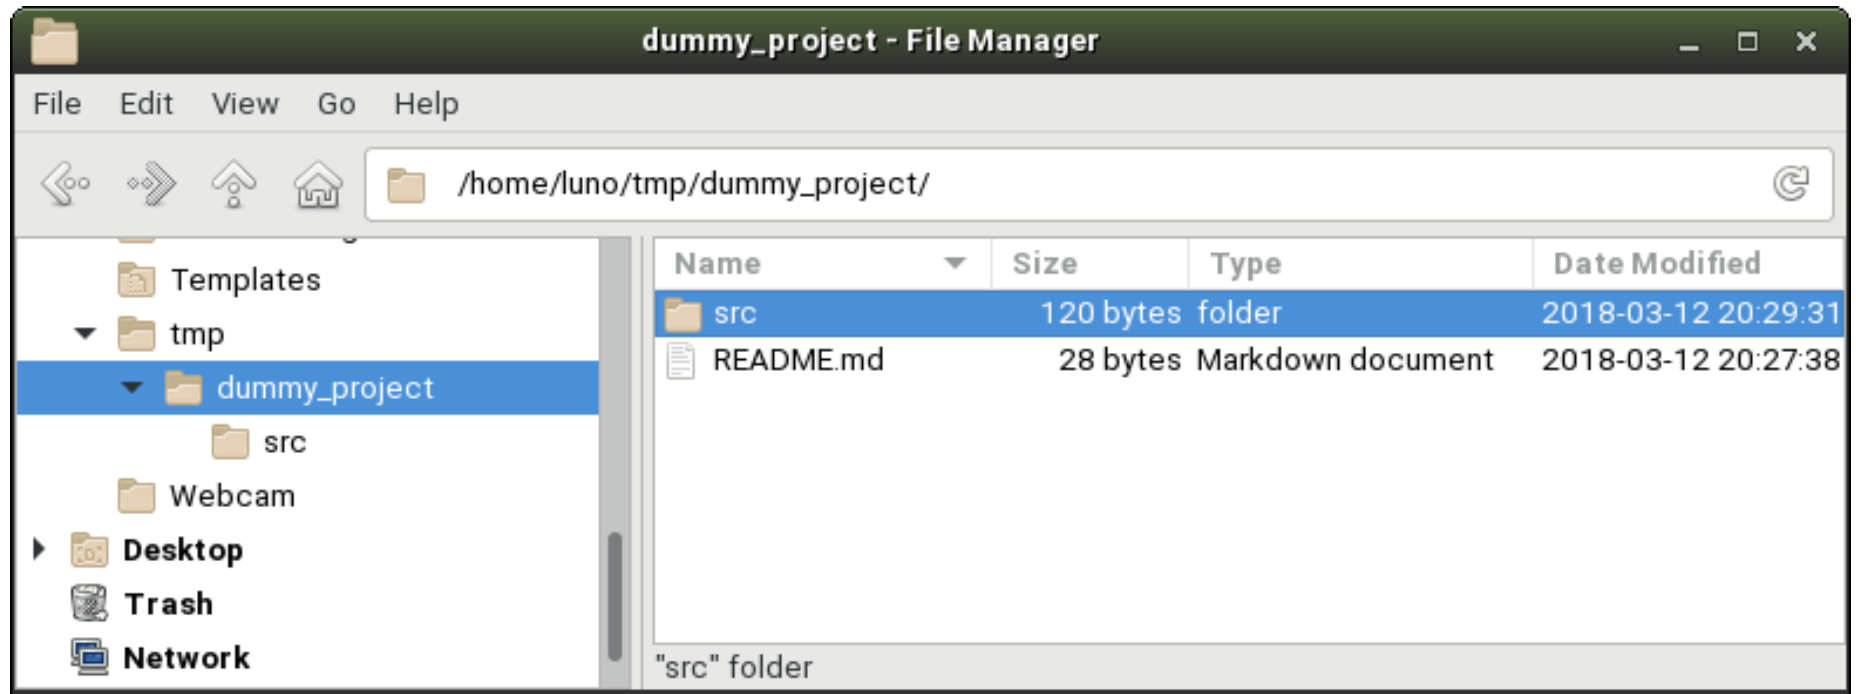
dummy_project - File Manager

File Edit View Go Help

/home/luno/tmp/dummy_project/

Templates
tmp
dummy_project
src
Webcam
Desktop
Trash
Network

| Name | Size | Type | Date Modified |
|---|---|---|---|
| src | 120 bytes | folder | 2018-03-12 20:29:31 |
| README.md | 28 bytes | Markdown document | 2018-03-12 20:27:38 |

"src" folder